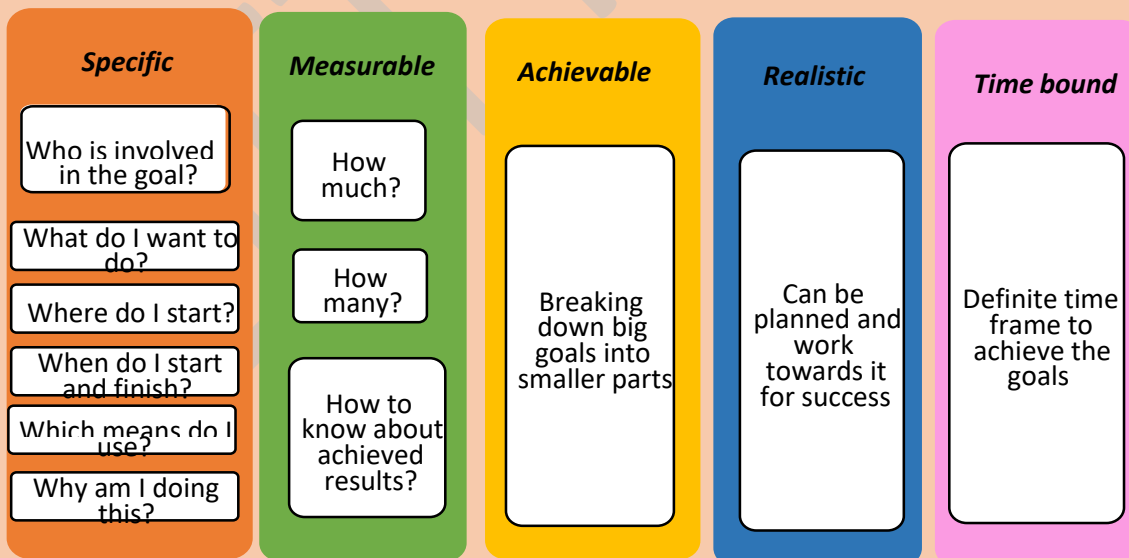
Specific

Who is involved in the goal?

What do I want to do?

Where do I start?

When do I start and finish?

Which means do I use?

Why am I doing this?

Measurable

How much?

How many?

How to know about achieved results?

Achievable

Breaking down big goals into smaller parts

Realistic

Can be planned and work towards it for success

Time bound

Definite time frame to achieve the goals